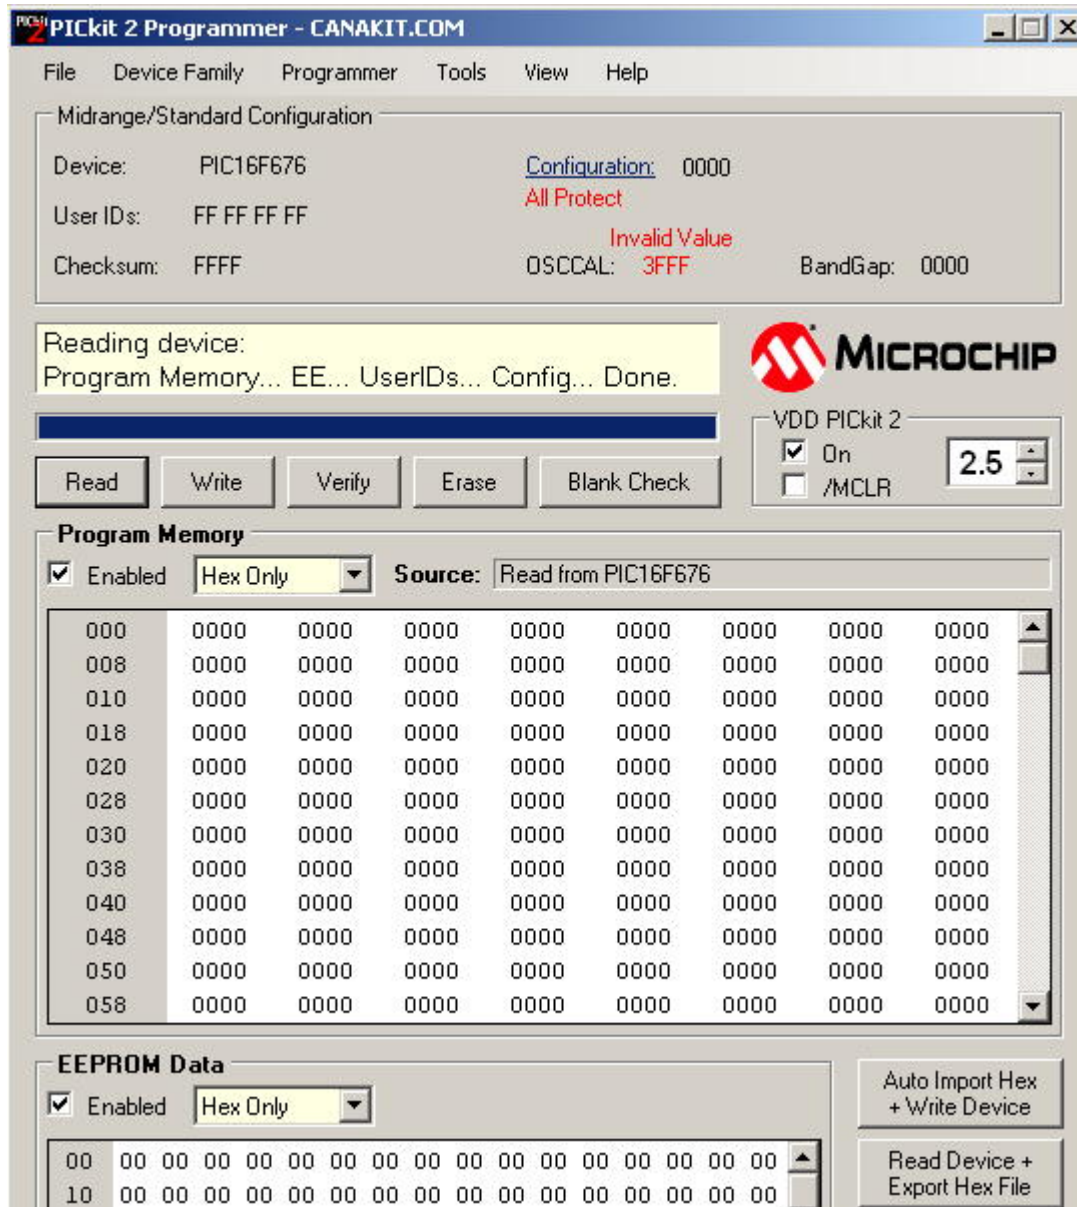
PICkit 2 Programmer - CANAKIT.COM

File Device Family Programmer Tools View Help

Midrange/Standard Configuration

Device: PIC16F676

User IDs: FF FF FF FF

Checksum: FFFF

Configuration: 0000

All Protect

Invalid Value

OSCCAL: 3FFF

BandGap: 0000

Reading device:
Program Memory... EE... UserIDs... Config... Done.

MICROCHIP

VDD PICkit 2

On

/MCLR

2.5

Read Write Verify Erase Blank Check

Program Memory

Enabled Hex Only Source: Read from PIC16F676

| | | | | | | | | |
|---|---|---|---|---|---|---|---|---|
| 000 | 0000 | 0000 | 0000 | 0000 | 0000 | 0000 | 0000 | 0000 |
| 008 | 0000 | 0000 | 0000 | 0000 | 0000 | 0000 | 0000 | 0000 |
| 010 | 0000 | 0000 | 0000 | 0000 | 0000 | 0000 | 0000 | 0000 |
| 018 | 0000 | 0000 | 0000 | 0000 | 0000 | 0000 | 0000 | 0000 |
| 020 | 0000 | 0000 | 0000 | 0000 | 0000 | 0000 | 0000 | 0000 |
| 028 | 0000 | 0000 | 0000 | 0000 | 0000 | 0000 | 0000 | 0000 |
| 030 | 0000 | 0000 | 0000 | 0000 | 0000 | 0000 | 0000 | 0000 |
| 038 | 0000 | 0000 | 0000 | 0000 | 0000 | 0000 | 0000 | 0000 |
| 040 | 0000 | 0000 | 0000 | 0000 | 0000 | 0000 | 0000 | 0000 |
| 048 | 0000 | 0000 | 0000 | 0000 | 0000 | 0000 | 0000 | 0000 |
| 050 | 0000 | 0000 | 0000 | 0000 | 0000 | 0000 | 0000 | 0000 |
| 058 | 0000 | 0000 | 0000 | 0000 | 0000 | 0000 | 0000 | 0000 |

EEPROM Data

Enabled Hex Only

| | | | | | | | | | | | | | | | | |
|---|---|---|---|---|---|---|---|---|---|---|---|---|---|---|---|---|
| 00 | 00 | 00 | 00 | 00 | 00 | 00 | 00 | 00 | 00 | 00 | 00 | 00 | 00 | 00 | 00 | 00 |
| 10 | 00 | 00 | 00 | 00 | 00 | 00 | 00 | 00 | 00 | 00 | 00 | 00 | 00 | 00 | 00 | 00 |

Auto Import Hex + Write Device

Read Device + Export Hex File